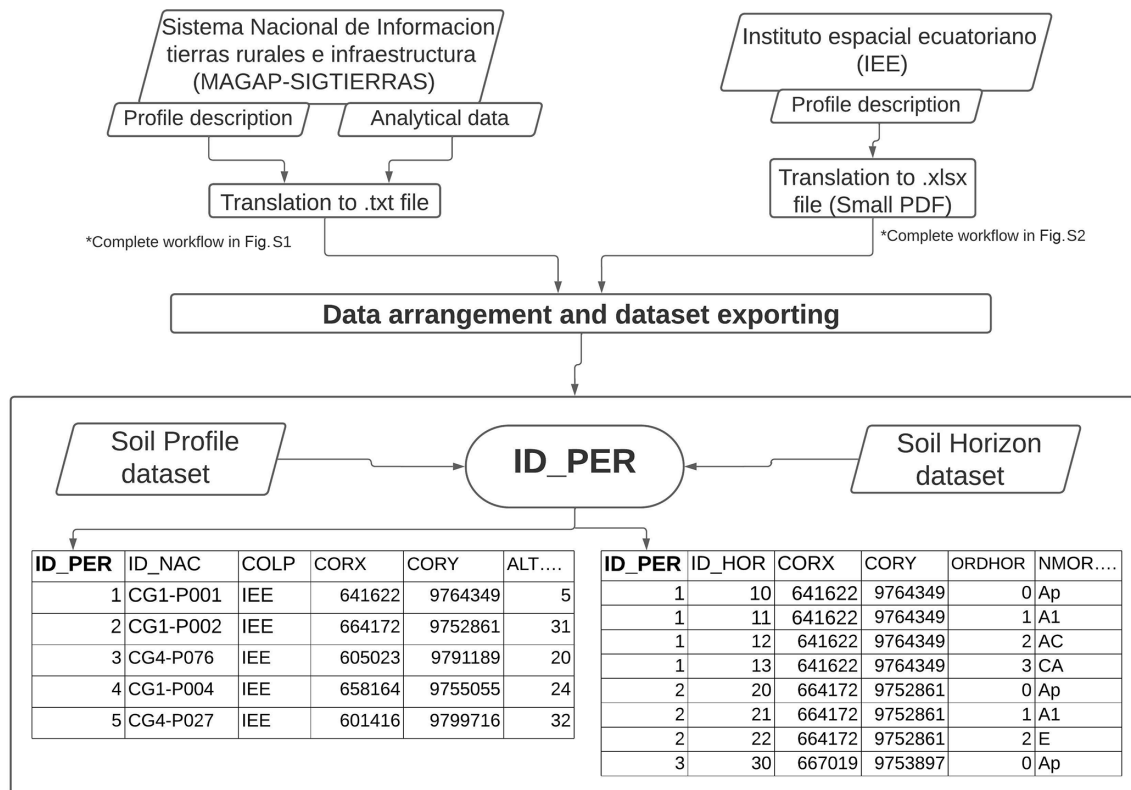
Sistema Nacional de Informacion tierras rurales e infraestructura (MAGAP-SIGTIERRAS)

Profile description

Analytical data

Translation to .txt file

*Complete workflow in Fig. S1

Instituto espacial ecuatoriano (IEE)

Profile description

Translation to .xlsx file (Small PDF)

*Complete workflow in Fig. S2

Data arrangement and dataset exporting

Soil Profile dataset

ID_PER

Soil Horizon dataset

| ID_PER | ID_NAC | COLP | CORX | CORY | ALT…. |
|---|---|---|---|---|---|
| 1 | CG1-P001 | IEE | 641622 | 9764349 | 5 |
| 2 | CG1-P002 | IEE | 664172 | 9752861 | 31 |
| 3 | CG4-P076 | IEE | 605023 | 9791189 | 20 |
| 4 | CG1-P004 | IEE | 658164 | 9755055 | 24 |
| 5 | CG4-P027 | IEE | 601416 | 9799716 | 32 |

| ID_PER | ID_HOR | CORX | CORY | ORDHOR | NMOR…. |
|---|---|---|---|---|---|
| 1 | 10 | 641622 | 9764349 | 0 | Ap |
| 1 | 11 | 641622 | 9764349 | 1 | A1 |
| 1 | 12 | 641622 | 9764349 | 2 | AC |
| 1 | 13 | 641622 | 9764349 | 3 | CA |
| 2 | 20 | 664172 | 9752861 | 0 | Ap |
| 2 | 21 | 664172 | 9752861 | 1 | A1 |
| 2 | 22 | 664172 | 9752861 | 2 | E |
| 3 | 30 | 667019 | 9753897 | 0 | Ap |